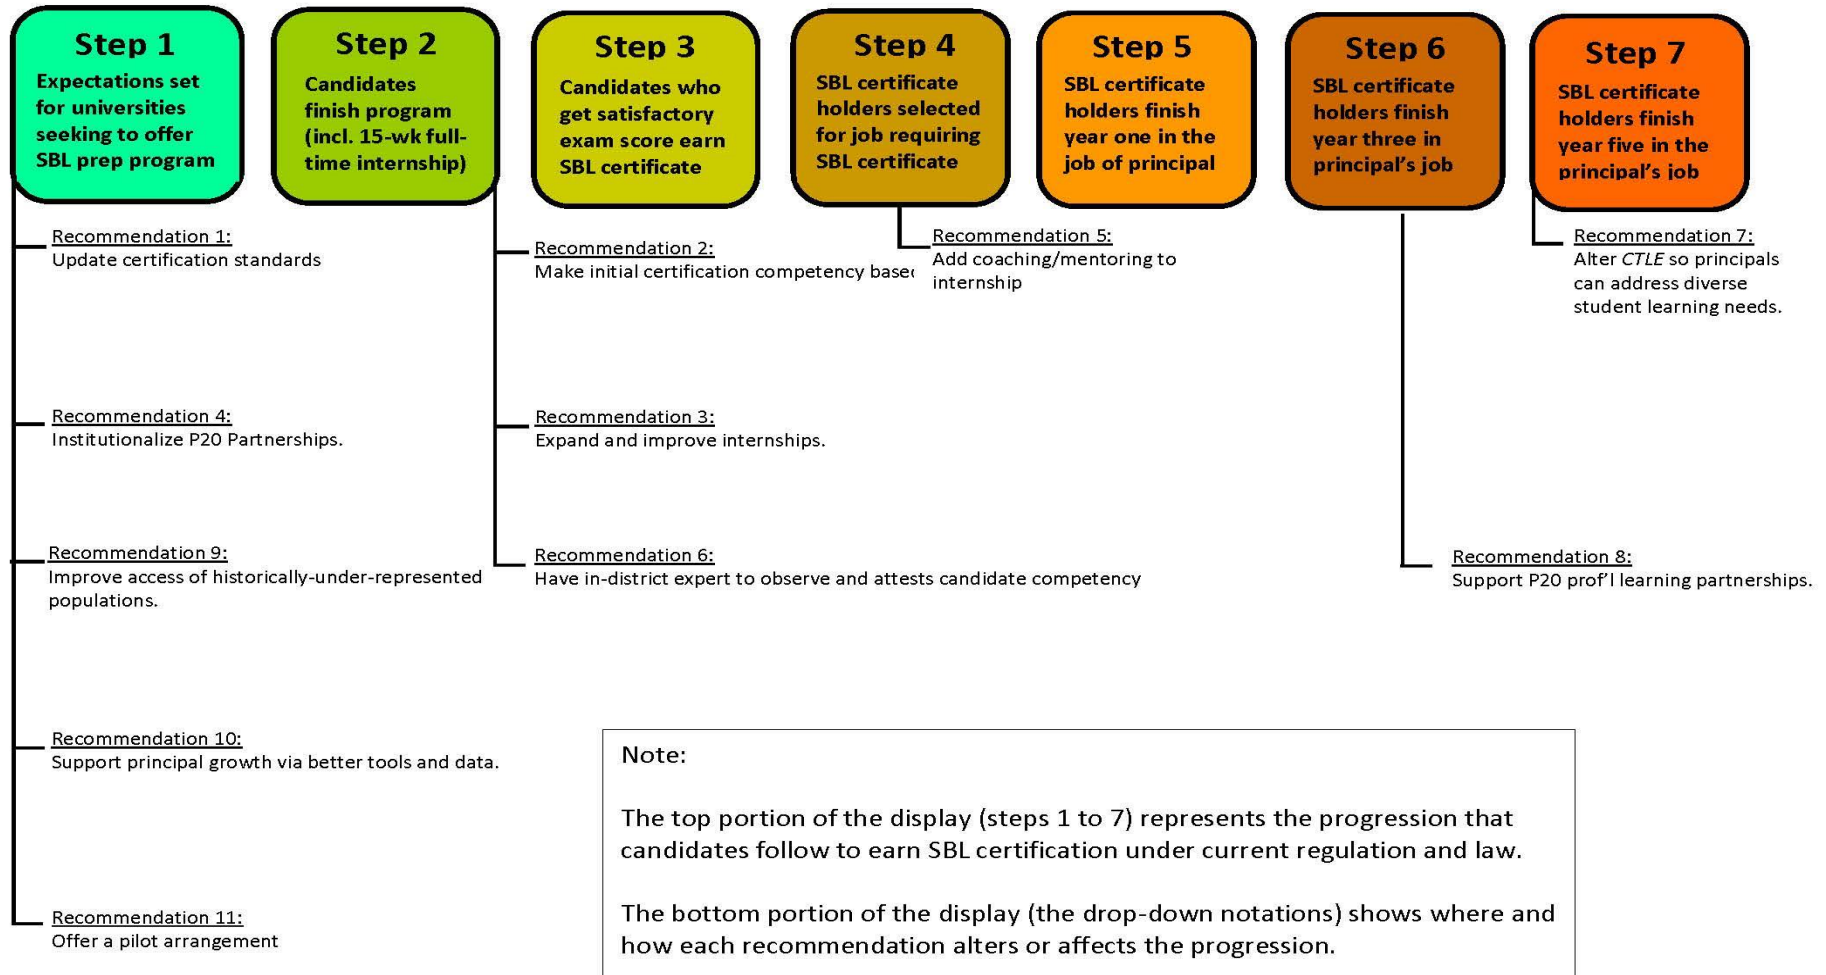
Step 1
Expectations set for universities seeking to offer SBL prep program

Step 2
Candidates finish program (incl. 15-wk full-time internship)

Step 3
Candidates who get satisfactory exam score earn SBL certificate

Step 4
SBL certificate holders selected for job requiring SBL certificate

Step 5
SBL certificate holders finish year one in the job of principal

Step 6
SBL certificate holders finish year three in principal's job

Step 7
SBL certificate holders finish year five in the principal's job

Recommendation 1:
Update certification standards

Recommendation 4:
Institutionalize P20 Partnerships.

Recommendation 9:
Improve access of historically-under-represented populations.

Recommendation 10:
Support principal growth via better tools and data.

Recommendation 11:
Offer a pilot arrangement

Recommendation 2:
Make initial certification competency base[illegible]

Recommendation 3:
Expand and improve internships.

Recommendation 6:
Have in-district expert to observe and attests candidate competency

Recommendation 5:
Add coaching/mentoring to internship

Recommendation 7:
Alter CTLE so principals can address diverse student learning needs.

Recommendation 8:
Support P20 prof'l learning partnerships.

Note:

The top portion of the display (steps 1 to 7) represents the progression that candidates follow to earn SBL certification under current regulation and law.

The bottom portion of the display (the drop-down notations) shows where and how each recommendation alters or affects the progression.